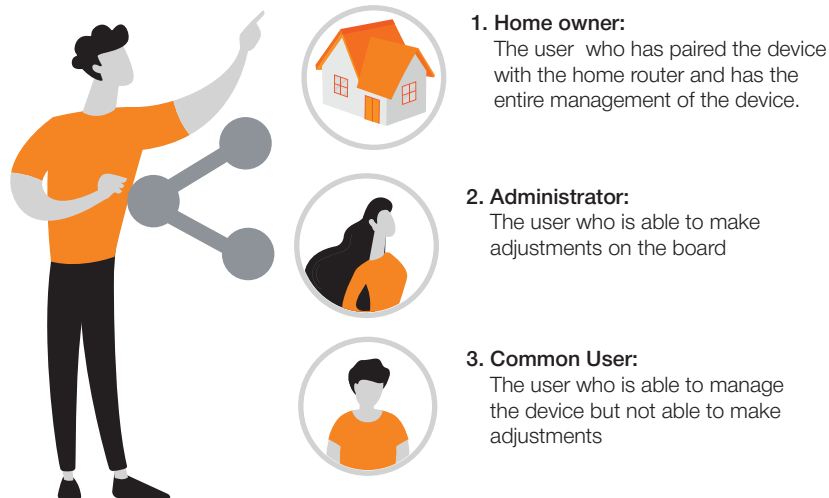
1. Home owner:
The user who has paired the device with the home router and has the entire management of the device.

2. Administrator:
The user who is able to make adjustments on the board

3. Common User:
The user who is able to manage the device but not able to make adjustments